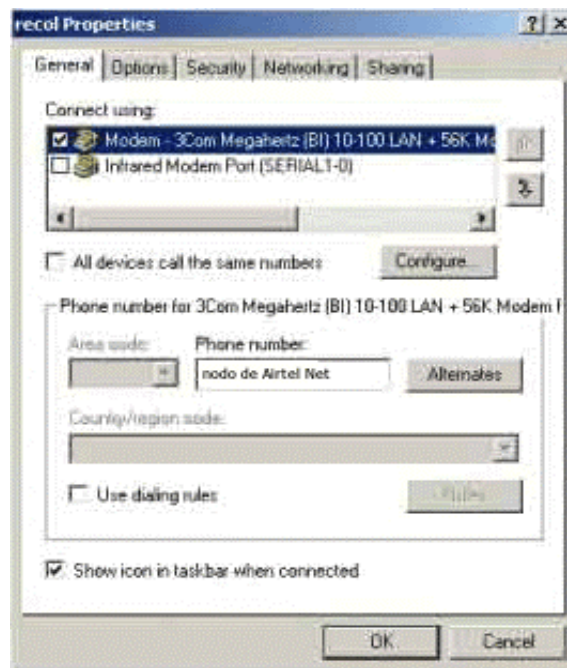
recol Properties

?| X

General | Options | Security | Networking | Sharing

Connect using:

Modem - 3Com Megahertz (BI) 10-100 LAN + 56K Mo

Infrared Modem Port (SERIAL1-0)

All devices call the same numbers

Configure...

Phone number for 3Com Megahertz (BI) 10-100 LAN + 56K Modem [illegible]

Area code:

Phone number:

nodo de Airtel Net

Alternates

Country/region code:

Use dialing rules

Rules

Show icon in taskbar when connected

OK

Cancel